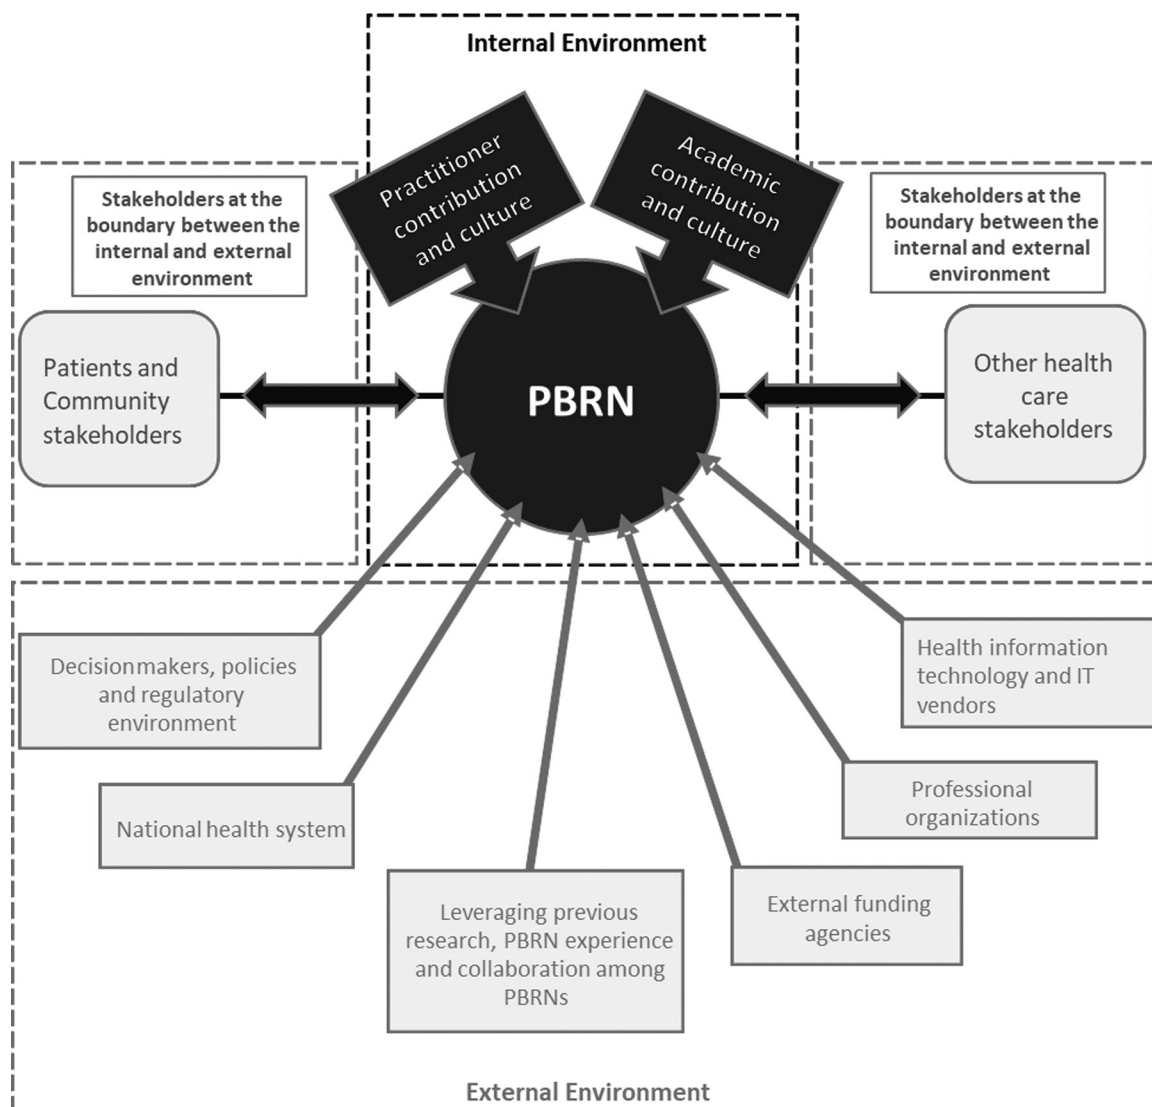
Internal Environment

Practitioner contribution and culture

Academic contribution and culture

Stakeholders at the boundary between the internal and external environment

Stakeholders at the boundary between the internal and external environment

Patients and Community stakeholders

PBRN

Other health care stakeholders

Decisionmakers, policies and regulatory environment

Health information technology and IT vendors

National health system

Professional organizations

Leveraging previous research, PBRN experience and collaboration among PBRNs

External funding agencies

External Environment